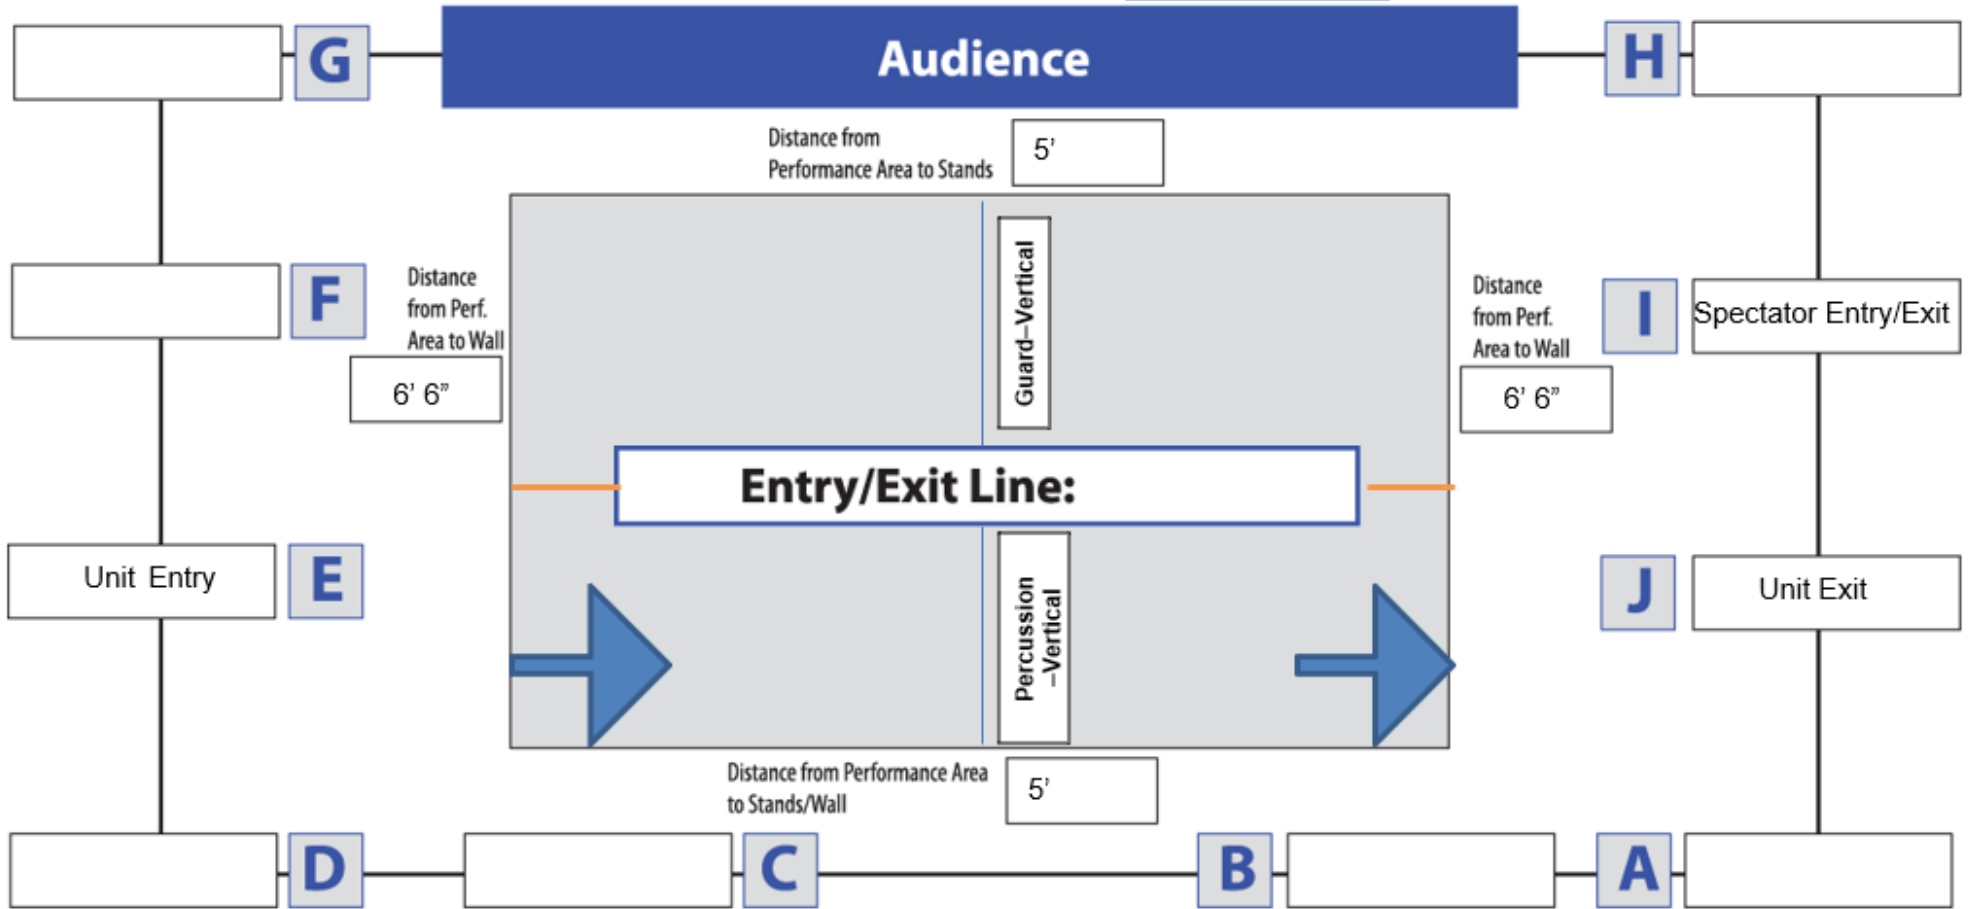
G

Audience

H

Distance from Performance Area to Stands

5'

F

Distance from Perf. Area to Wall

6' 6"

Guard–Vertical

Distance from Perf. Area to Wall

I

Spectator Entry/Exit

6' 6"

Entry/Exit Line:

Unit Entry

E

Percussion –Vertical

J

Unit Exit

Distance from Performance Area to Stands/Wall

5'

D

C

B

A